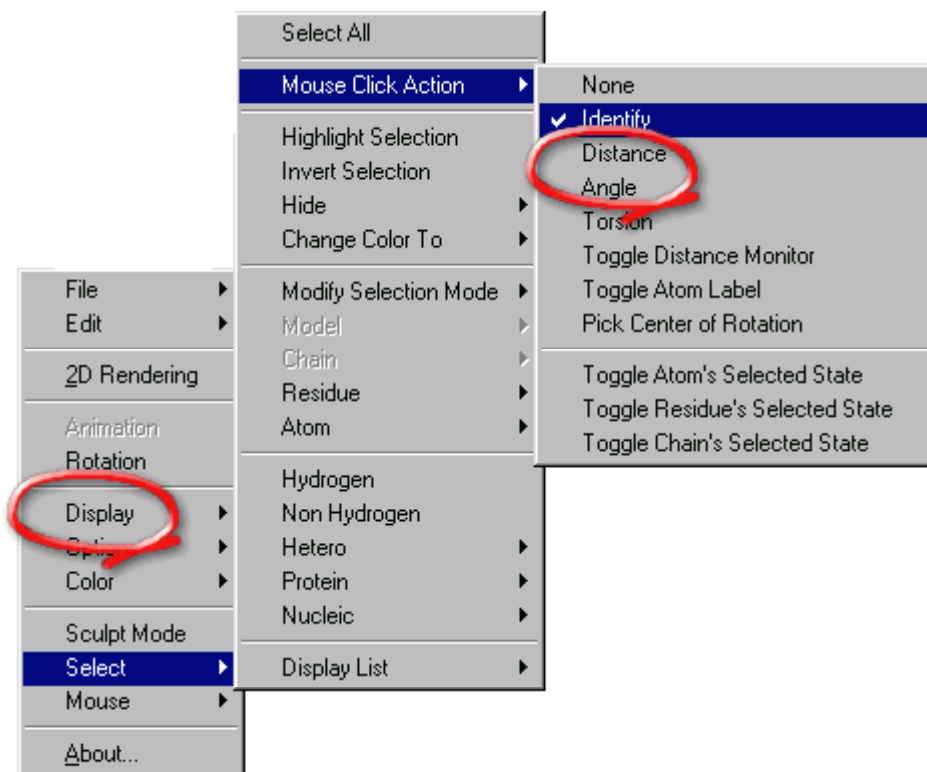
File
Edit
2D Rendering
Animation
Rotation
Display
Optio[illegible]
Color
Sculpt Mode
Select
Mouse
About...

Select All
Mouse Click Action
Highlight Selection
Invert Selection
Hide
Change Color To
Modify Selection Mode
Model
Chain
Residue
Atom
Hydrogen
Non Hydrogen
Hetero
Protein
Nucleic
Display List

None
Identify
Distance
Angle
Torsion
Toggle Distance Monitor
Toggle Atom Label
Pick Center of Rotation
Toggle Atom's Selected State
Toggle Residue's Selected State
Toggle Chain's Selected State